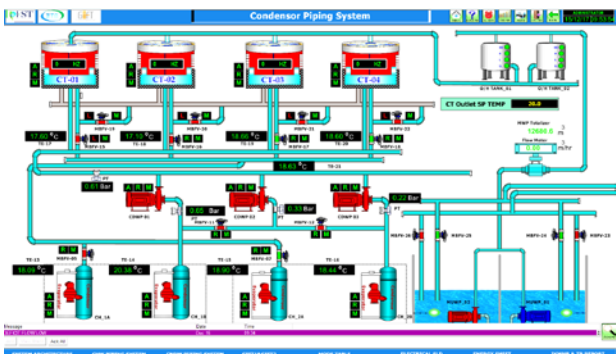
Condensor Piping System

CT-01
CT-02
CT-03
CT-04

O/H TANK_01
O/H TANK_02

CT Outlet SP TEMP
28.0

MWP Totalizer
12680.0

Flow Meter

17.60 °C
17.10 °C
18.60 °C
18.60 °C

18.63 °C

0.61 Bar
0.22 Bar
0.55 Bar
0.33 Bar

COMP 01
COMP 02
COMP 03

16.09 °C
20.38 °C
18.90 °C
18.44 °C

CH_1A
CH_1B
CH_2A
CH_2B

PUMP_01
PUMP_02

Message
Date
Time